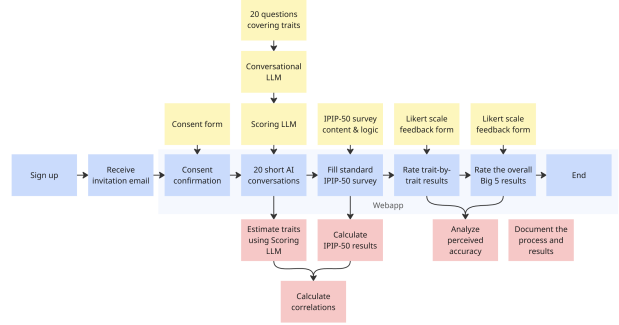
20 questions covering traits

Conversational LLM

Consent form

Scoring LLM

IPIP-50 survey content & logic

Likert scale feedback form

Likert scale feedback form

Sign up

Receive invitation email

Consent confirmation

20 short AI conversations

Fill standard IPIP-50 survey

Rate trait-by-trait results

Rate the overall Big 5 results

End

Webapp

Estimate traits using Scoring LLM

Calculate IPIP-50 results

Analyze perceived accuracy

Document the process and results

Calculate correlations